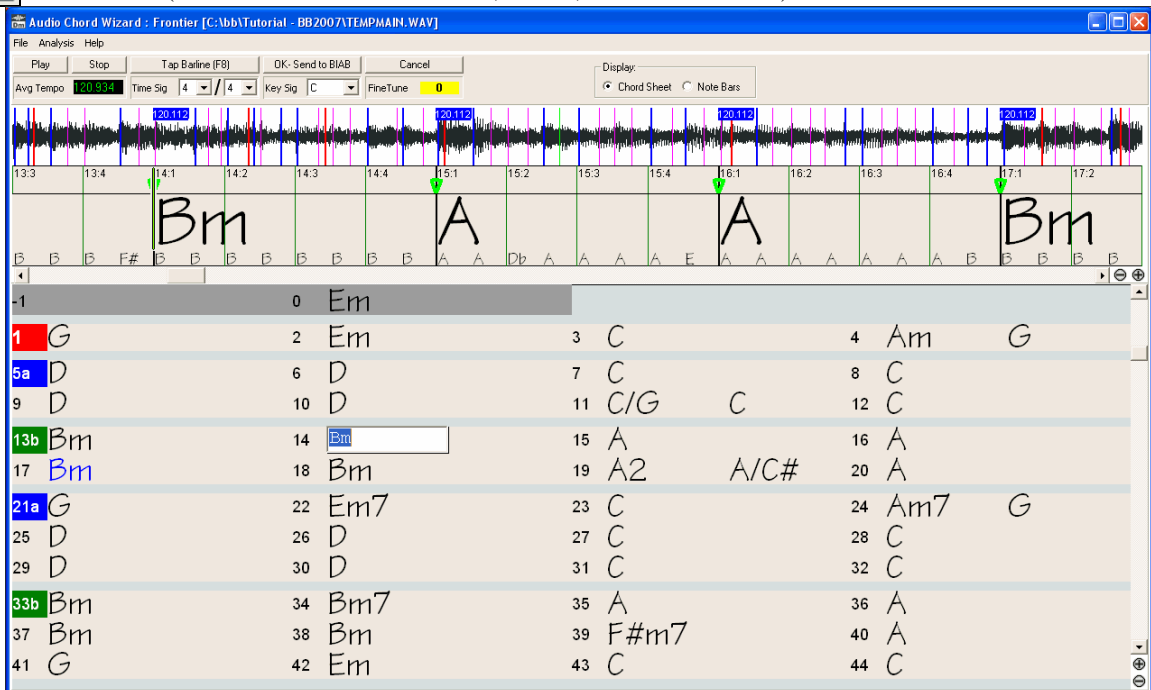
Audio Chord Wizard : Frontier [C:\bb\Tutorial - BB2007\TEMPMAIN.WAV]

File Analysis Help

Play | Stop | Tap Barline (F8) | OK- Send to BIAB | Cancel

Avg Tempo 120.934 | Time Sig 4 / 4 | Key Sig C | FineTune 0

Display: Chord Sheet Note Bars

120.112 120.112 120.112 120.112

13:3 13:4 14:1 14:2 14:3 14:4 15:1 15:2 15:3 15:4 16:1 16:2 16:3 16:4 17:1 17:2

Bm A A Bm

B B B F# B B B B B B B B A A Db A A A A E A A A A A A A B B B B B

| | | | | | | |
|---|---|---|---|---|---|---|---|
| -1 | | 0 | Em | | | | |
| 1 | G | 2 | Em | 3 | C | 4 | Am G |
| 5a | D | 6 | D | 7 | C | 8 | C |
| 9 | D | 10 | D | 11 | C/G C | 12 | C |
| 13b | Bm | 14 | Bm | 15 | A | 16 | A |
| 17 | Bm | 18 | Bm | 19 | A2 A/C# | 20 | A |
| 21a | G | 22 | Em7 | 23 | C | 24 | Am7 G |
| 25 | D | 26 | D | 27 | C | 28 | C |
| 29 | D | 30 | D | 31 | C | 32 | C |
| 33b | Bm | 34 | Bm7 | 35 | A | 36 | A |
| 37 | Bm | 38 | Bm | 39 | F#m7 | 40 | A |
| 41 | G | 42 | Em | 43 | C | 44 | C |